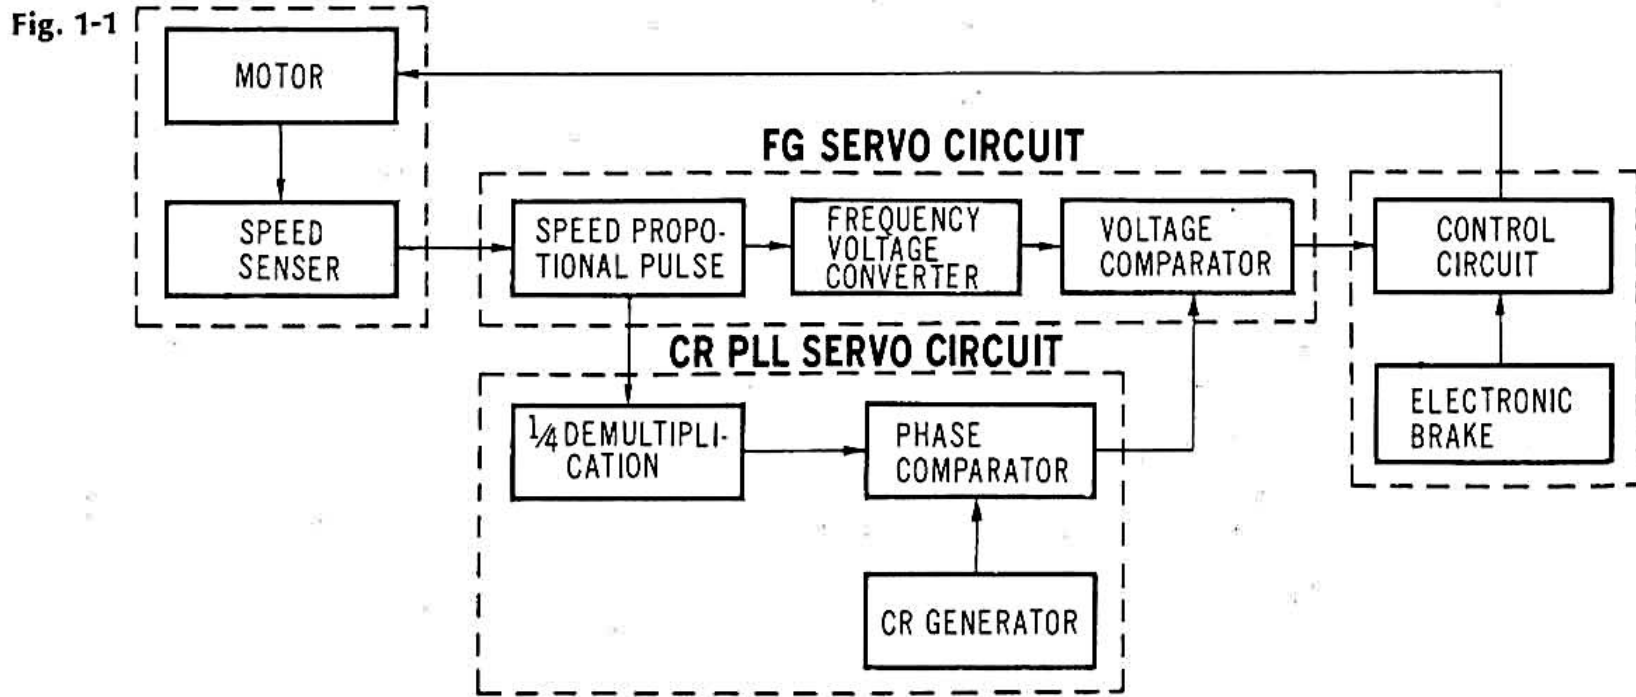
Fig. 1-1

MOTOR

SPEED SENSER

FG SERVO CIRCUIT

SPEED PROPOTIONAL PULSE

FREQUENCY VOLTAGE CONVERTER

VOLTAGE COMPARATOR

CONTROL CIRCUIT

CR PLL SERVO CIRCUIT

$\frac{1}{4}$ DEMULTIPLICATION

PHASE COMPARATOR

ELECTRONIC BRAKE

CR GENERATOR